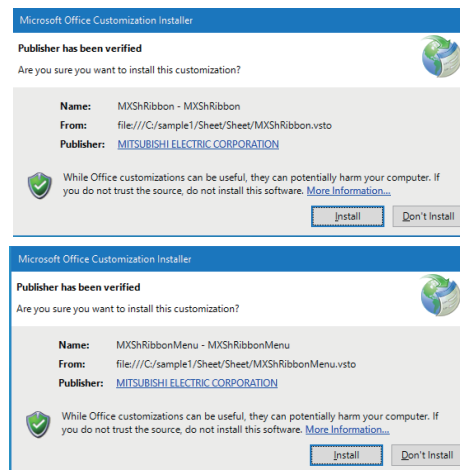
Microsoft Office Customization Installer

Publisher has been verified

Are you sure you want to install this customization?

Name: MXShRibbon - MXShRibbon

From: file:///C:/sample1/Sheet/Sheet/MXShRibbon.vsto

Publisher: MITSUBISHI ELECTRIC CORPORATION

While Office customizations can be useful, they can potentially harm your computer. If you do not trust the source, do not install this software. More Information...

Install

Don't Install

Microsoft Office Customization Installer

Publisher has been verified

Are you sure you want to install this customization?

Name: MXShRibbonMenu - MXShRibbonMenu

From: file:///C:/sample1/Sheet/Sheet/MXShRibbonMenu.vsto

Publisher: MITSUBISHI ELECTRIC CORPORATION

While Office customizations can be useful, they can potentially harm your computer. If you do not trust the source, do not install this software. More Information...

Install

Don't Install